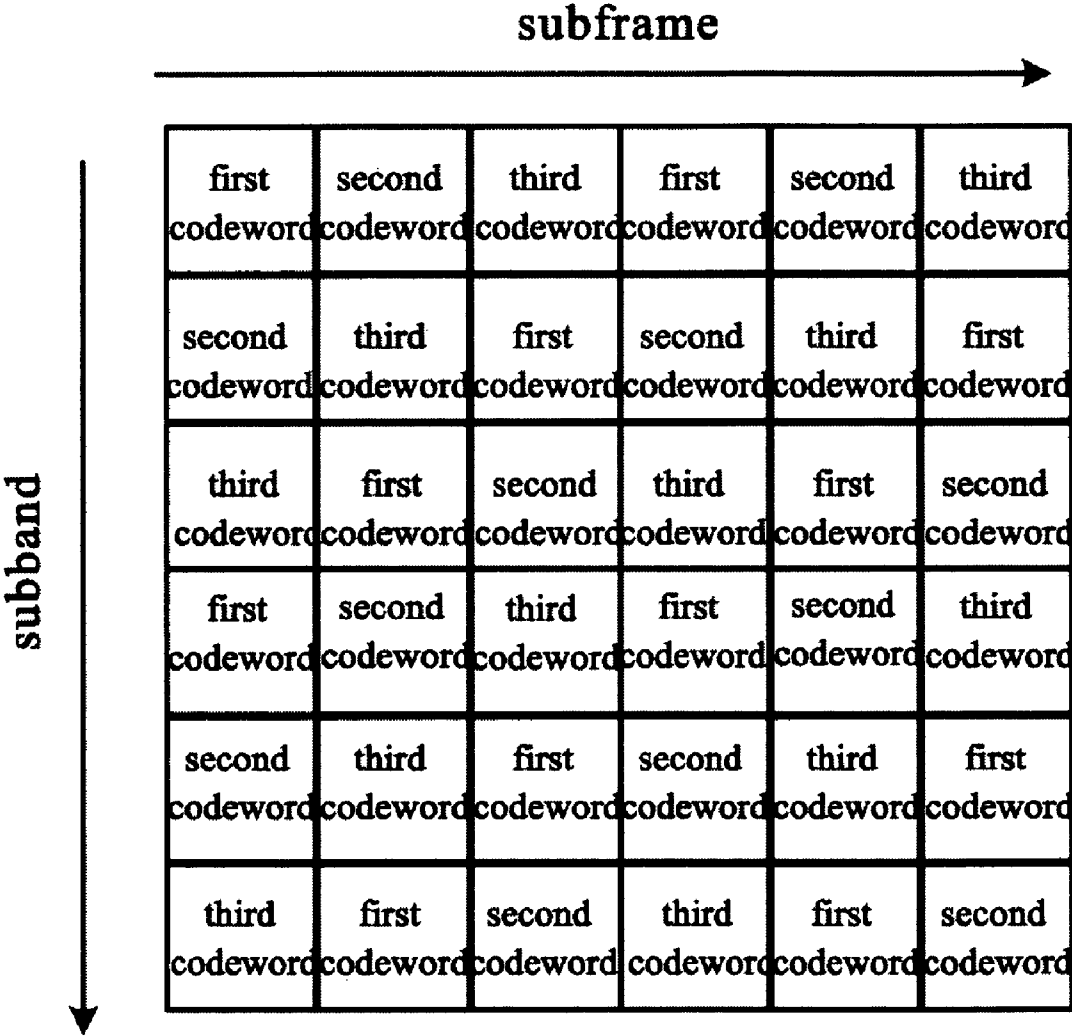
subframe

subband

| first codeword | second codeword | third codeword | first codeword | second codeword | third codeword |
|---|---|---|---|---|---|
| second codeword | third codeword | first codeword | second codeword | third codeword | first codeword |
| third codeword | first codeword | second codeword | third codeword | first codeword | second codeword |
| first codeword | second codeword | third codeword | first codeword | second codeword | third codeword |
| second codeword | third codeword | first codeword | second codeword | third codeword | first codeword |
| third codeword | first codeword | second codeword | third codeword | first codeword | second codeword |